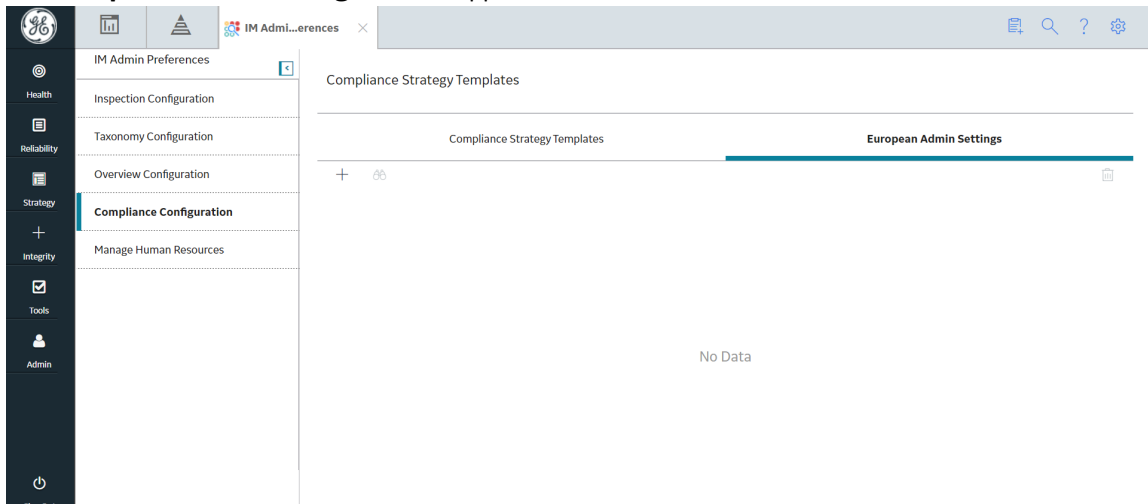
IM Admi...erences

Health
Reliability
Strategy
Integrity
Tools
Admin

IM Admin Preferences
Inspection Configuration
Taxonomy Configuration
Overview Configuration
Compliance Configuration
Manage Human Resources

Compliance Strategy Templates

Compliance Strategy Templates
European Admin Settings

No Data